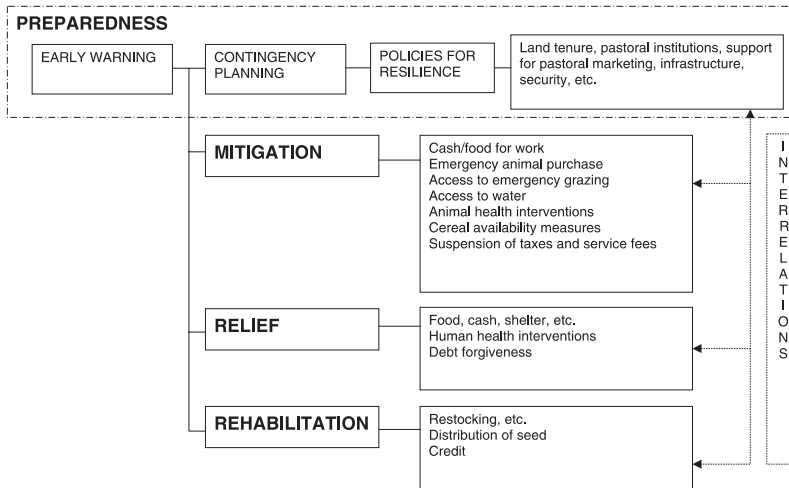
PREPAREDNESS

EARLY WARNING

CONTINGENCY PLANNING

POLICIES FOR RESILIENCE

Land tenure, pastoral institutions, support for pastoral marketing, infrastructure, security, etc.

MITIGATION

Cash/food for work
Emergency animal purchase
Access to emergency grazing
Access to water
Animal health interventions
Cereal availability measures
Suspension of taxes and service fees

RELIEF

Food, cash, shelter, etc.
Human health interventions
Debt forgiveness

REHABILITATION

Restocking, etc.
Distribution of seed
Credit

I N T E R R E L A T I O N S